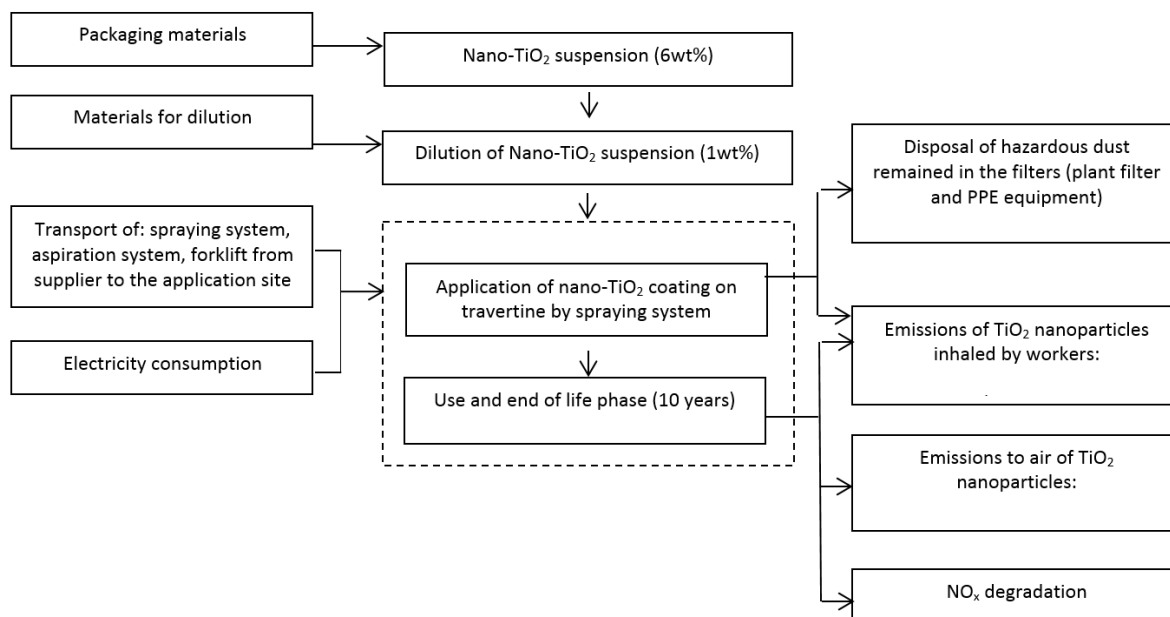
Packaging materials

Nano-TiO$_2$ suspension (6wt%)

Materials for dilution

Dilution of Nano-TiO$_2$ suspension (1wt%)

Transport of: spraying system, aspiration system, forklift from supplier to the application site

Electricity consumption

Application of nano-TiO$_2$ coating on travertine by spraying system

Use and end of life phase (10 years)

Disposal of hazardous dust remained in the filters (plant filter and PPE equipment)

Emissions of TiO$_2$ nanoparticles inhaled by workers:

Emissions to air of TiO$_2$ nanoparticles:

NO$_x$ degradation